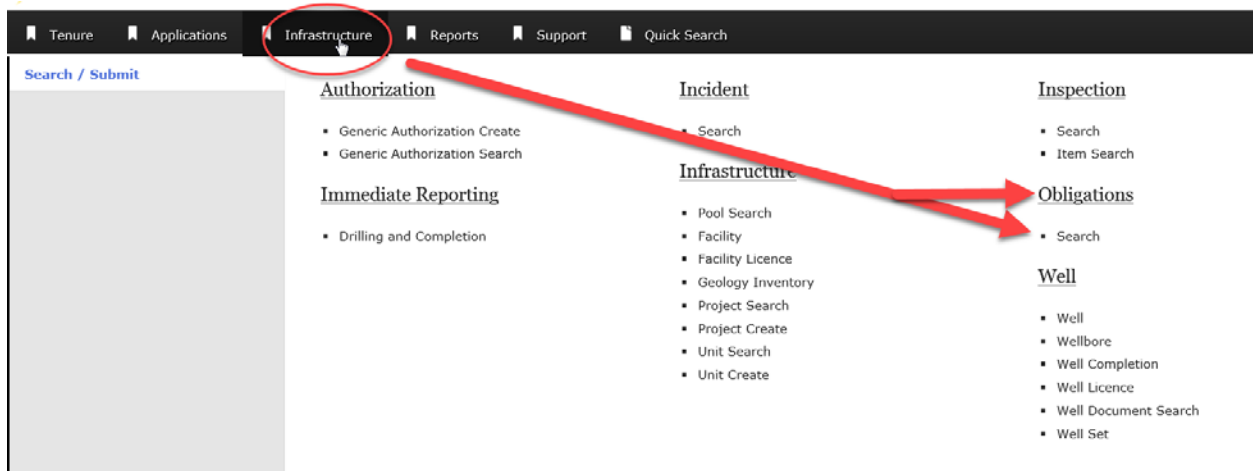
Tenure Applications Infrastructure Reports Support Quick Search

Search / Submit

Authorization

- Generic Authorization Create
- Generic Authorization Search

Immediate Reporting

- Drilling and Completion

Incident

- Search

Infrastructure

- Pool Search
- Facility
- Facility Licence
- Geology Inventory
- Project Search
- Project Create
- Unit Search
- Unit Create

Inspection

- Search
- Item Search

Obligations

- Search

Well

- Well
- Wellbore
- Well Completion
- Well Licence
- Well Document Search
- Well Set